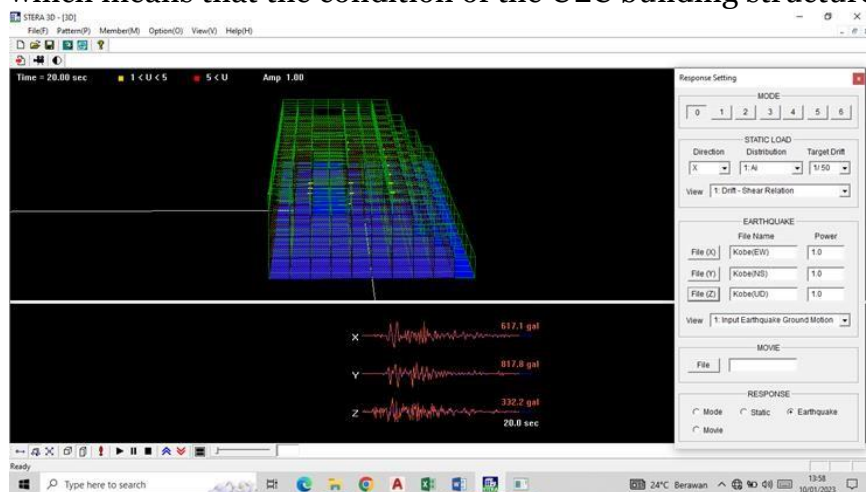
which means that the condition of the USU building structur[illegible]

STERA 3D - [3D]

File(F) Pattern(P) Member(M) Option(O) View(V) Help(H)

Time = 20.00 sec ■ 1 < U < 5 ■ 5 < U Amp 1.00

617.1 gal

X

817.8 gal

Y

332.2 gal

Z

20.0 sec

Response Setting

MODE

0 1 2 3 4 5 6

STATIC LOAD

Direction Distribution Target Drift

X 1: Ai 1/50

View 1: Drift - Shear Relation

EARTHQUAKE

File Name Power

File (X) Kobe(EW) 1.0

File (Y) Kobe(NS) 1.0

File (Z) Kobe(UD) 1.0

View 1: Input Earthquake Ground Motion

MOVIE

File

RESPONSE

Mode Static Earthquake

Movie

Ready

Type here to search

24°C Berawan 13:58 10/01/2023